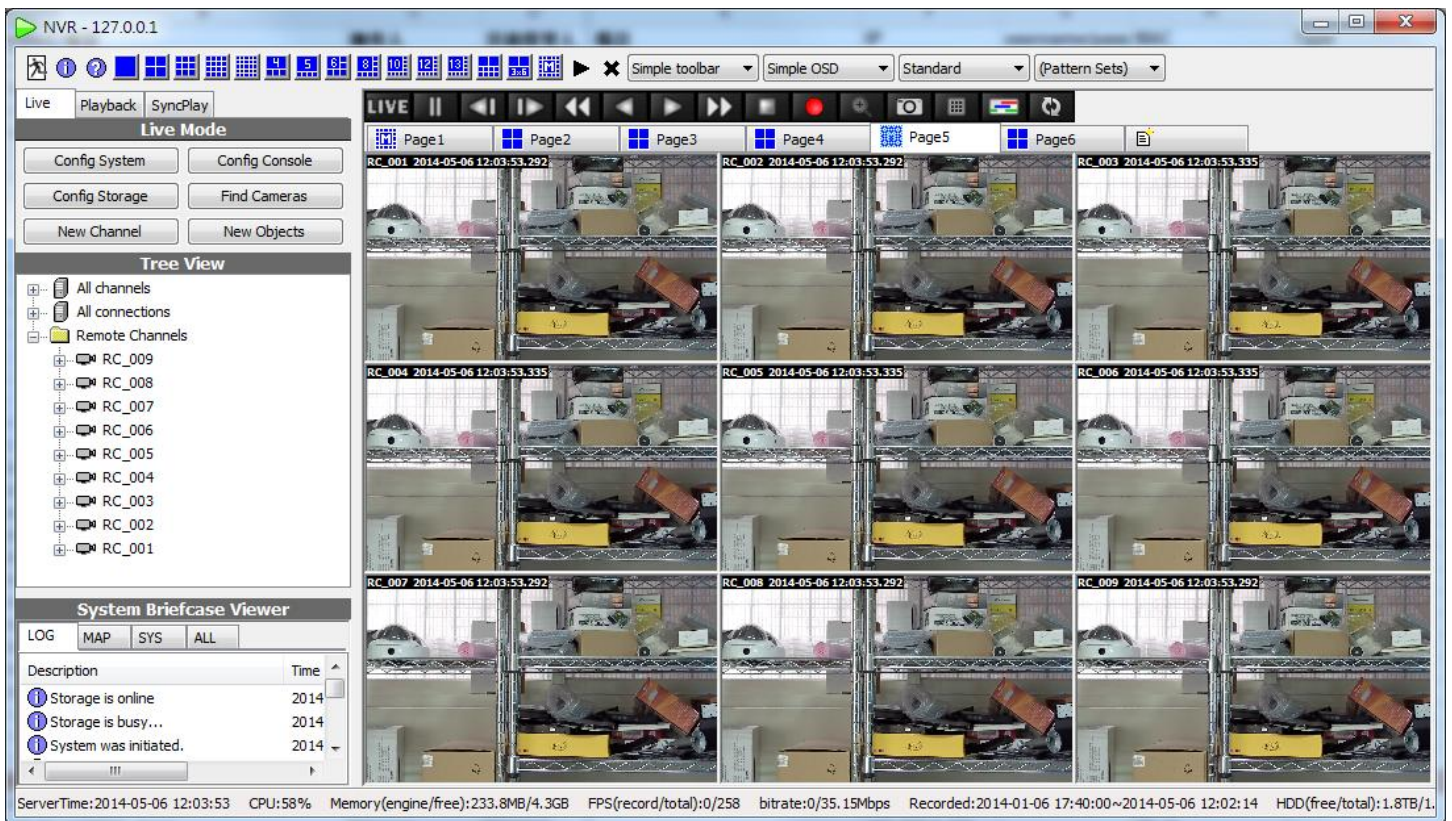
NVR - 127.0.0.1

Simple toolbar
Simple OSD
Standard
(Pattern Sets)

Live
Playback
SyncPlay

Live Mode
Config System
Config Console
Config Storage
Find Cameras
New Channel
New Objects

Tree View
All channels
All connections
Remote Channels
RC_009
RC_008
RC_007
RC_006
RC_005
RC_004
RC_003
RC_002
RC_001

System Briefcase Viewer
LOG
MAP
SYS
ALL

| Description | Time |
|---|---|
| Storage is online | 2014 |
| Storage is busy... | 2014 |
| System was initiated. | 2014 |

LIVE

Page1
Page2
Page3
Page4
Page5
Page6

RC_001 2014-05-06 12:03:53.292
RC_002 2014-05-06 12:03:53.292
RC_003 2014-05-06 12:03:53.335
RC_004 2014-05-06 12:03:53.335
RC_005 2014-05-06 12:03:53.335
RC_006 2014-05-06 12:03:53.335
RC_007 2014-05-06 12:03:53.292
RC_008 2014-05-06 12:03:53.292
RC_009 2014-05-06 12:03:53.292

ServerTime:2014-05-06 12:03:53 CPU:58% Memory(engine/free):233.8MB/4.3GB FPS(record/total):0/258 bitrate:0/35.15Mbps Recorded:2014-01-06 17:40:00~2014-05-06 12:02:14 HDD(free/total):1.8TB/1.